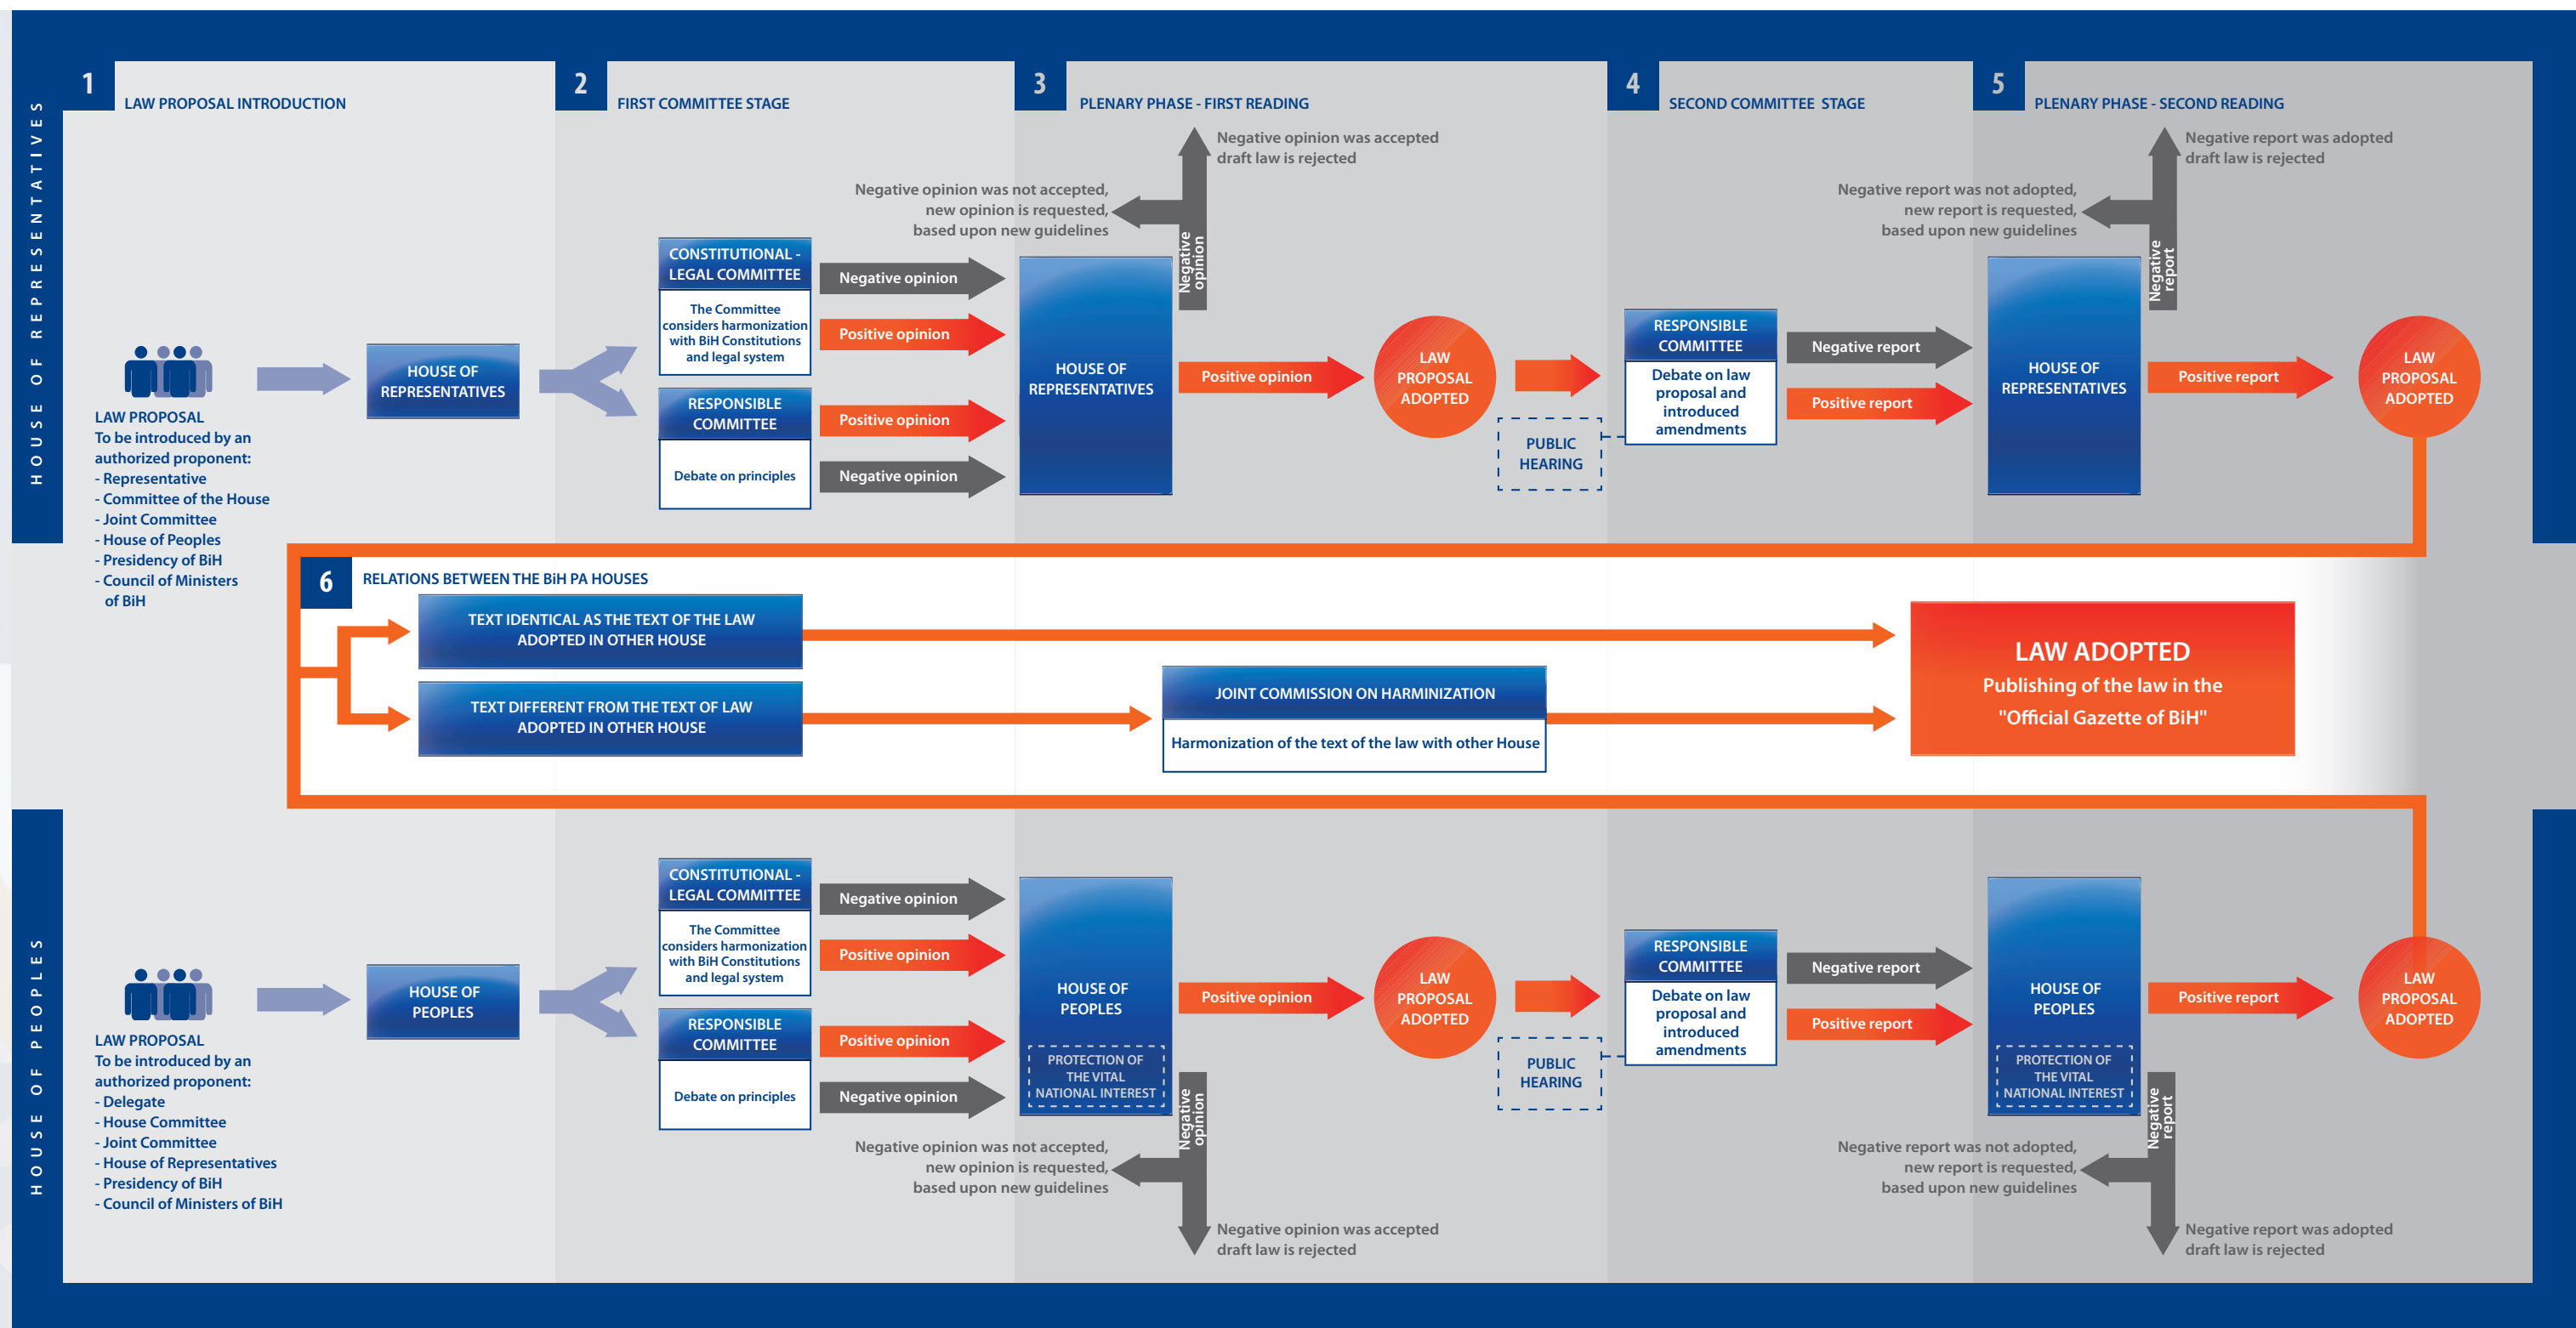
HOUSE OF REPRESENTATIVES

1 LAW PROPOSAL INTRODUCTION

2 FIRST COMMITTEE STAGE

3 PLENARY PHASE - FIRST READING

4 SECOND COMMITTEE STAGE

5 PLENARY PHASE - SECOND READING

LAW PROPOSAL
To be introduced by an authorized proponent:
- Representative
- Committee of the House
- Joint Committee
- House of Peoples
- Presidency of BiH
- Council of Ministers of BiH

HOUSE OF REPRESENTATIVES

CONSTITUTIONAL - LEGAL COMMITTEE
The Committee considers harmonization with BiH Constitutions and legal system

RESPONSIBLE COMMITTEE
Debate on principles

Negative opinion
Positive opinion
Positive opinion
Negative opinion

Negative opinion was not accepted, new opinion is requested, based upon new guidelines

Negative opinion was accepted draft law is rejected

Negative opinion

HOUSE OF REPRESENTATIVES

Positive opinion

LAW PROPOSAL ADOPTED

PUBLIC HEARING

RESPONSIBLE COMMITTEE
Debate on law proposal and introduced amendments

Negative report
Positive report

Negative report was not adopted, new report is requested, based upon new guidelines

Negative report was adopted draft law is rejected

Negative report

HOUSE OF REPRESENTATIVES

Positive report

LAW PROPOSAL ADOPTED

6 RELATIONS BETWEEN THE BiH PA HOUSES

TEXT IDENTICAL AS THE TEXT OF THE LAW ADOPTED IN OTHER HOUSE

TEXT DIFFERENT FROM THE TEXT OF LAW ADOPTED IN OTHER HOUSE

JOINT COMMISSION ON HARMINIZATION
Harmonization of the text of the law with other House

LAW ADOPTED
Publishing of the law in the "Official Gazette of BiH"

HOUSE OF PEOPLES

LAW PROPOSAL
To be introduced by an authorized proponent:
- Delegate
- House Committee
- Joint Committee
- House of Representatives
- Presidency of BiH
- Council of Ministers of BiH

HOUSE OF PEOPLES

CONSTITUTIONAL - LEGAL COMMITTEE
The Committee considers harmonization with BiH Constitutions and legal system

RESPONSIBLE COMMITTEE
Debate on principles

Negative opinion
Positive opinion
Positive opinion
Negative opinion

HOUSE OF PEOPLES
PROTECTION OF THE VITAL NATIONAL INTEREST

Positive opinion

LAW PROPOSAL ADOPTED

PUBLIC HEARING

RESPONSIBLE COMMITTEE
Debate on law proposal and introduced amendments

Negative report
Positive report

HOUSE OF PEOPLES
PROTECTION OF THE VITAL NATIONAL INTEREST

Positive report

LAW PROPOSAL ADOPTED

Negative opinion

Negative opinion was not accepted, new opinion is requested, based upon new guidelines

Negative opinion was accepted draft law is rejected

Negative report

Negative report was not adopted, new report is requested, based upon new guidelines

Negative report was adopted draft law is rejected